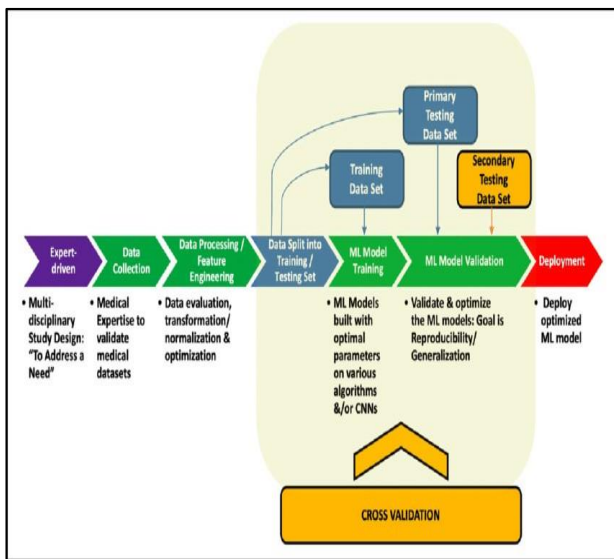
Primary Testing Data Set

Training Data Set

Secondary Testing Data Set

Expert-driven

Data Collection

Data Processing / Feature Engineering

Data Split into Training / Testing Set

ML Model Training

ML Model Validation

Deployment

• Multi-disciplinary Study Design: "To Address a Need"

• Medical Expertise to validate medical datasets

• Data evaluation, transformation/ normalization & optimization

• ML Models built with optimal parameters on various algorithms &/or CNNs

• Validate & optimize the ML models: Goal is Reproducibility/ Generalizability

• Deploy optimized ML model

CROSS VALIDATION